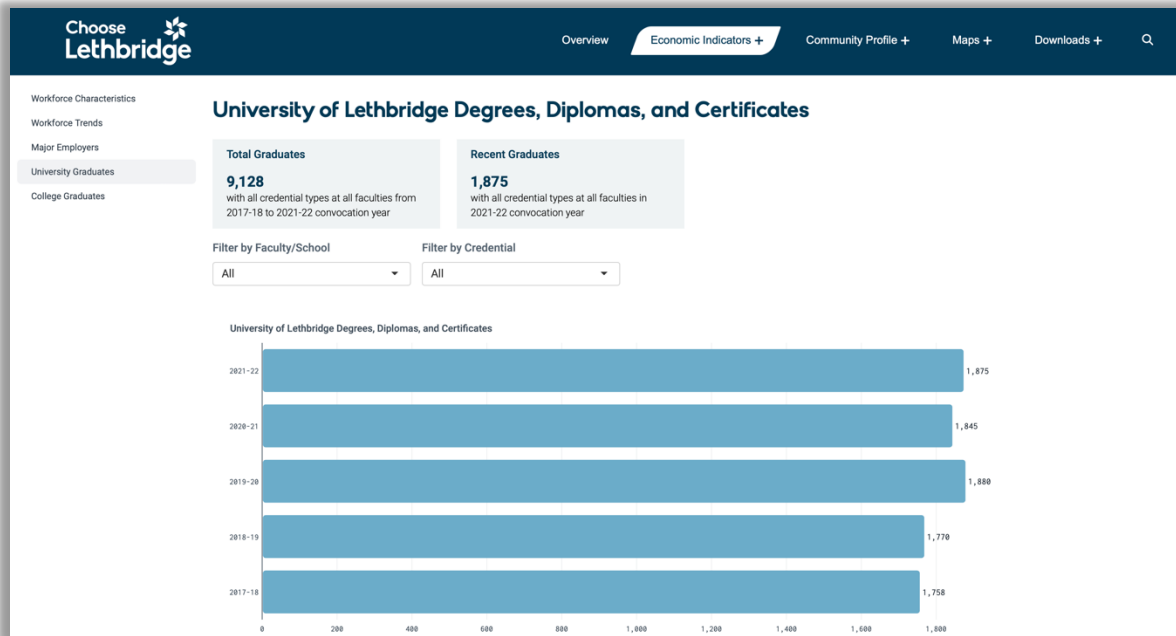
Choose Lethbridge

Overview
Economic Indicators +
Community Profile +
Maps +
Downloads +

Workforce Characteristics
Workforce Trends
Major Employers
University Graduates
College Graduates

University of Lethbridge Degrees, Diplomas, and Certificates

Total Graduates
9,128
with all credential types at all faculties from 2017-18 to 2021-22 convocation year

Recent Graduates
1,875
with all credential types at all faculties in 2021-22 convocation year

Filter by Faculty/School
All

Filter by Credential
All

University of Lethbridge Degrees, Diplomas, and Certificates

2021-22 1,875
2020-21 1,845
2019-20 1,880
2018-19 1,770
2017-18 1,758

0 200 400 600 800 1,000 1,200 1,400 1,600 1,800